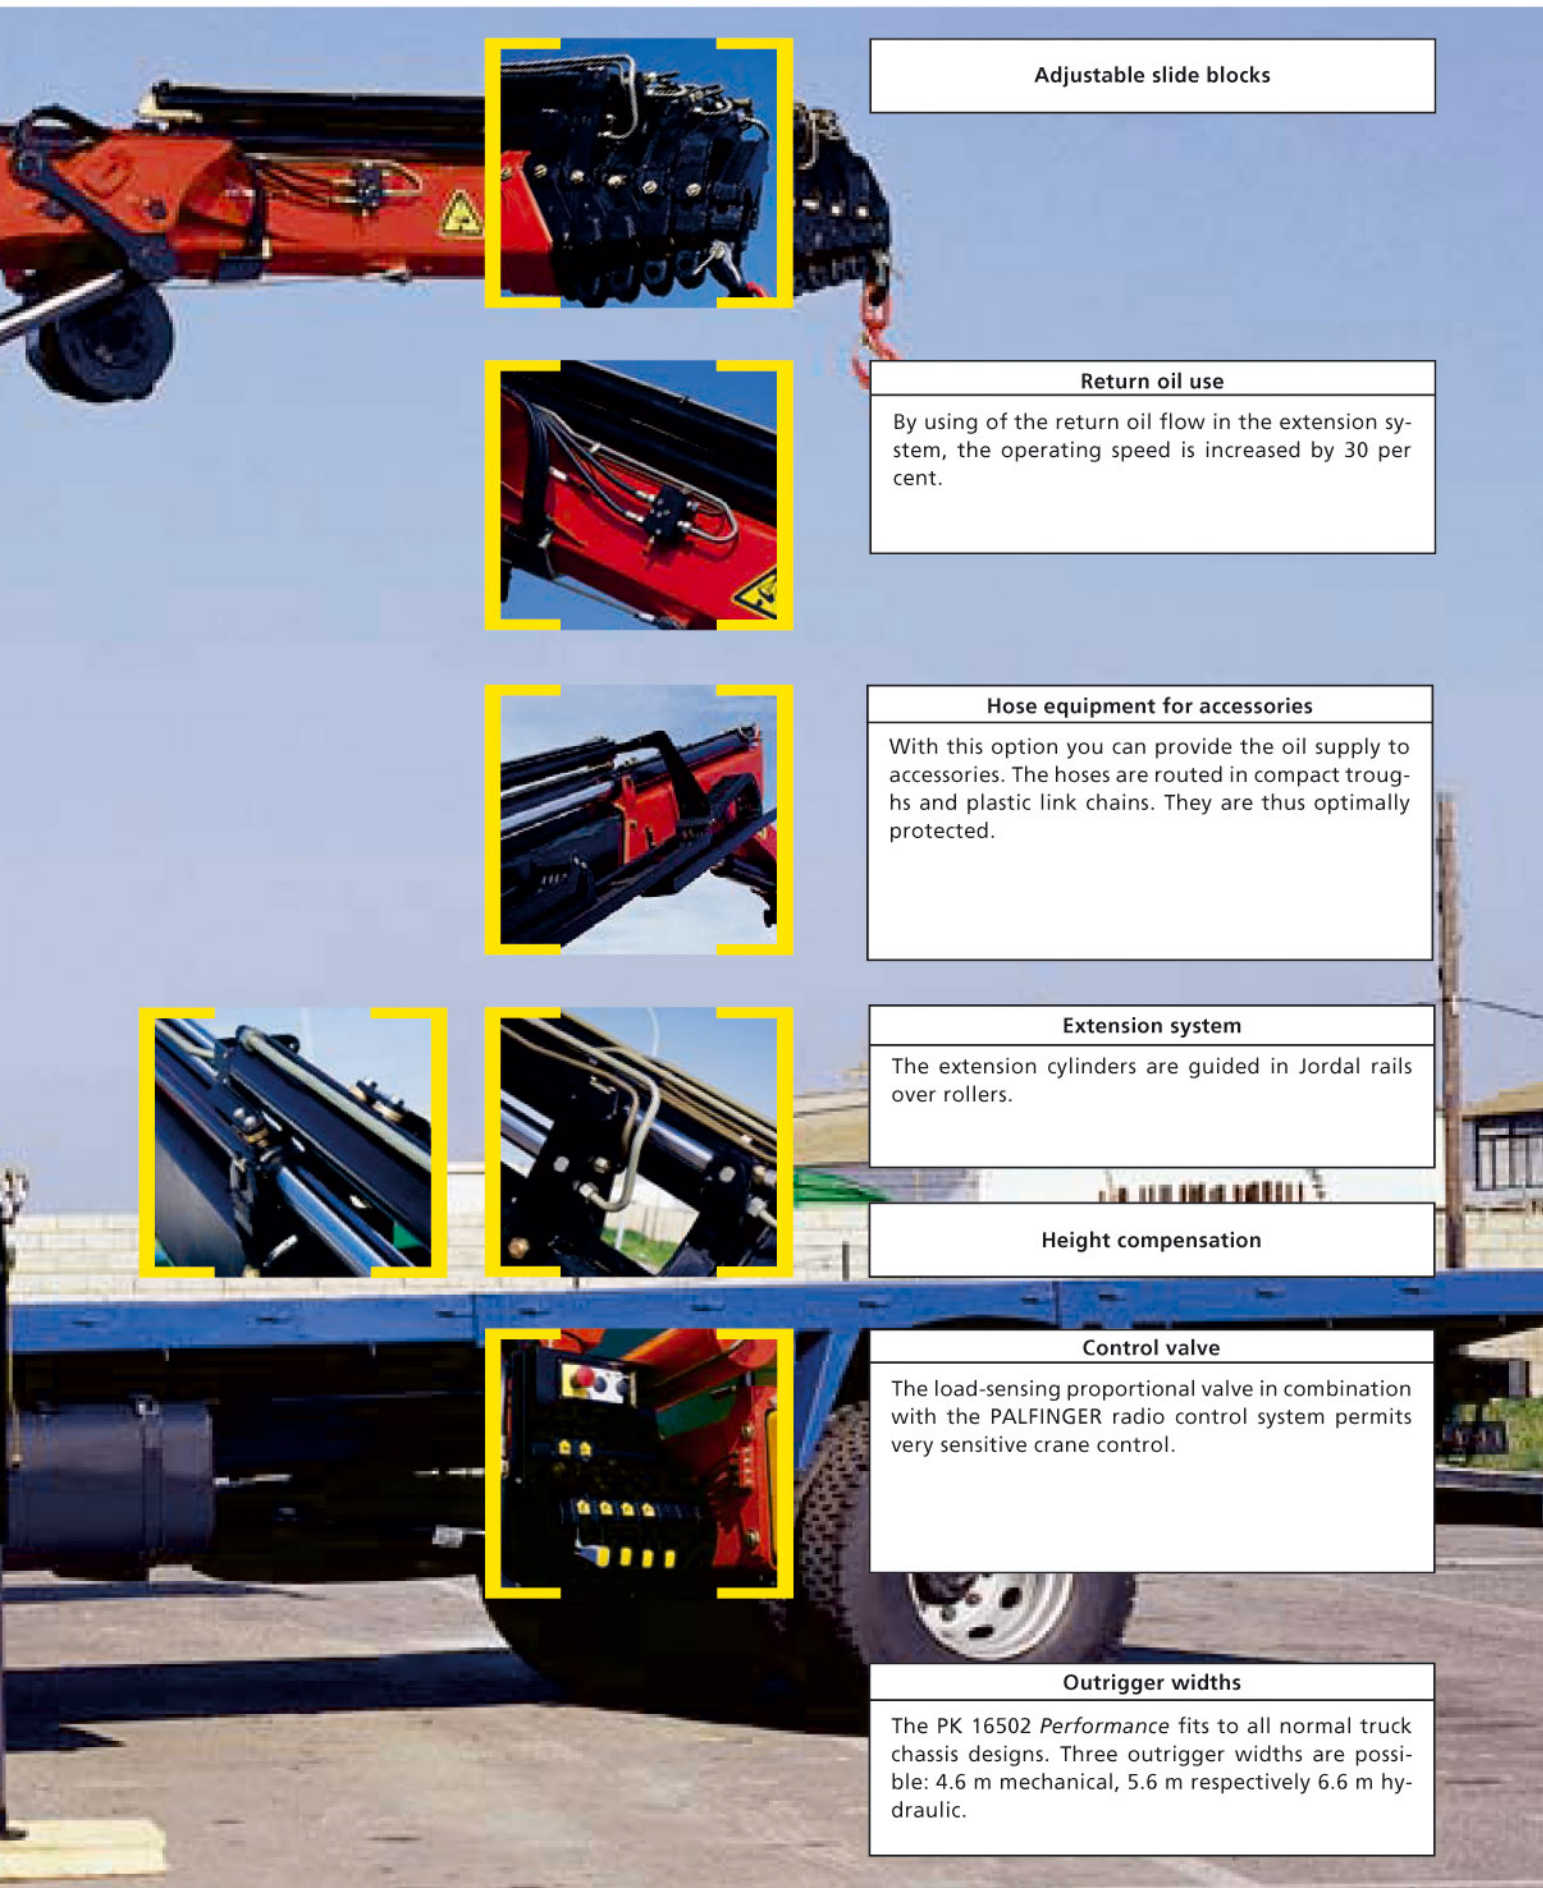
Adjustable slide blocks

Return oil use

By using of the return oil flow in the extension system, the operating speed is increased by 30 per cent.

Hose equipment for accessories

With this option you can provide the oil supply to accessories. The hoses are routed in compact troughs and plastic link chains. They are thus optimally protected.

Extension system

The extension cylinders are guided in Jordal rails over rollers.

Height compensation

Control valve

The load-sensing proportional valve in combination with the PALFINGER radio control system permits very sensitive crane control.

Outrigger widths

The PK 16502 *Performance* fits to all normal truck chassis designs. Three outrigger widths are possible: 4.6 m mechanical, 5.6 m respectively 6.6 m hydraulic.